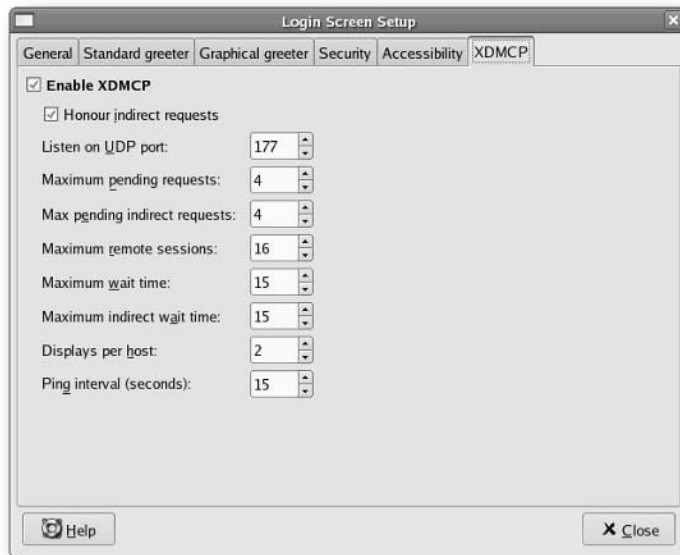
Login Screen Setup

General | Standard greeter | Graphical greeter | Security | Accessibility | XDMCP

Enable XDMCP

Honour indirect requests

Listen on UDP port: 177

Maximum pending requests: 4

Max pending indirect requests: 4

Maximum remote sessions: 16

Maximum wait time: 15

Maximum indirect wait time: 15

Displays per host: 2

Ping interval (seconds): 15

Help

Close